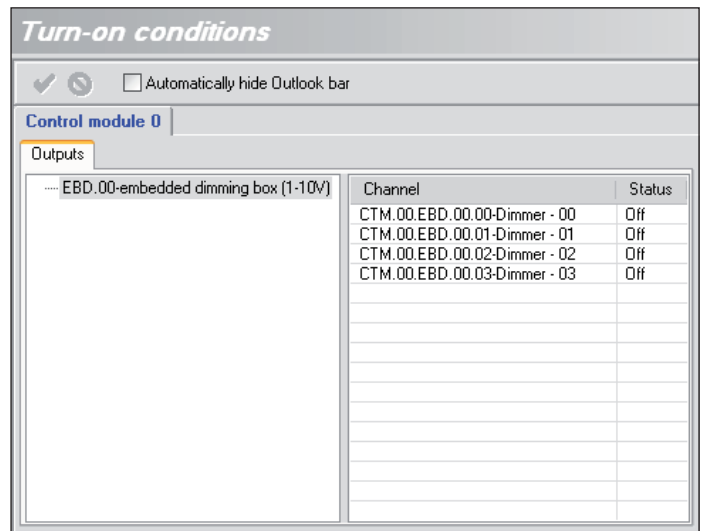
Turn-on conditions

Automatically hide Outlook bar

Control module 0

Outputs

EBD.00-embedded dimming box (1-10V)

| Channel | Status |
|---|---|
| CTM.00.EBD.00.00-Dimmer - 00 | Off |
| CTM.00.EBD.00.01-Dimmer - 01 | Off |
| CTM.00.EBD.00.02-Dimmer - 02 | Off |
| CTM.00.EBD.00.03-Dimmer - 03 | Off |